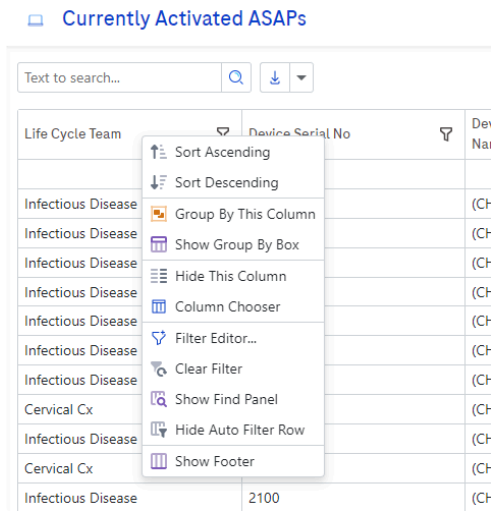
Currently Activated ASAPs

Text to search...

| Life Cycle Team | Device Serial No | Dev Nar |
|---|---|---|
| | | |
| Infectious Disease | | (CH |
| Infectious Disease | | (CH |
| Infectious Disease | | (CH |
| Infectious Disease | | (CH |
| Infectious Disease | | (CH |
| Infectious Disease | | (CH |
| Infectious Disease | | (CH |
| Cervical Cx | | (CH |
| Infectious Disease | | (CH |
| Cervical Cx | | (CH |
| Infectious Disease | 2100 | (CH |

Sort Ascending
Sort Descending
Group By This Column
Show Group By Box
Hide This Column
Column Chooser
Filter Editor...
Clear Filter
Show Find Panel
Hide Auto Filter Row
Show Footer